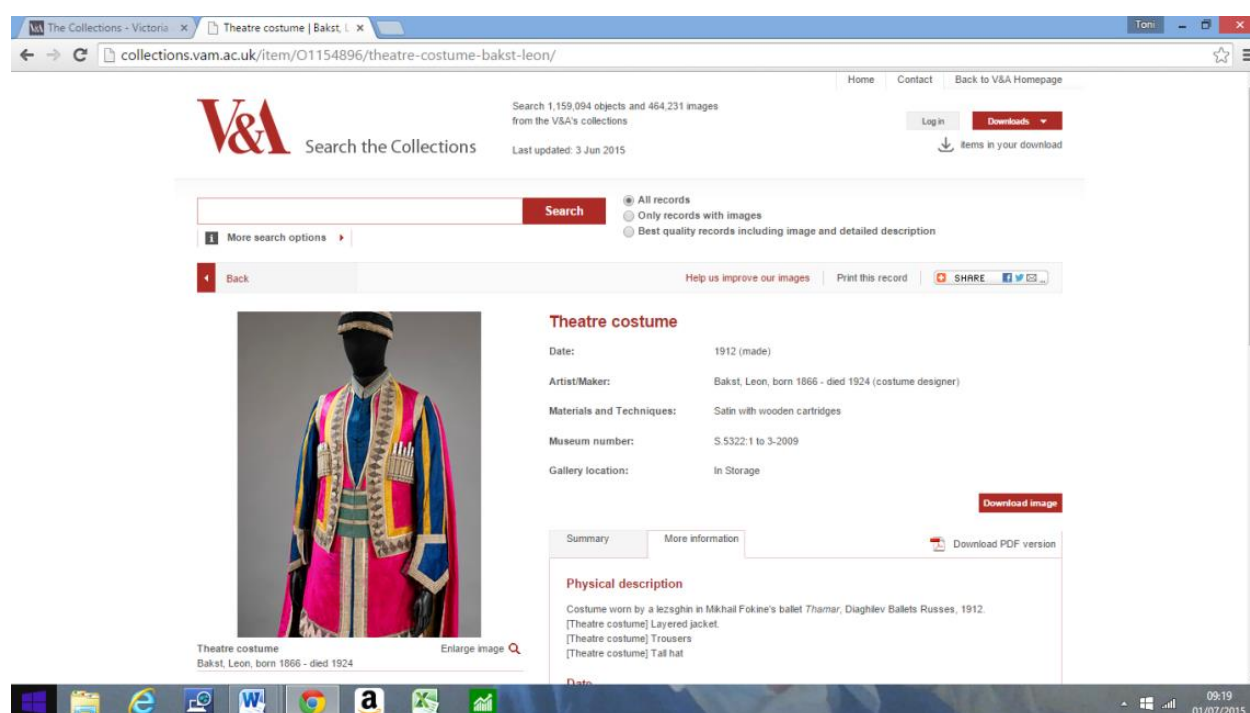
The Collections - Victoria ×
Theatre costume | Bakst, L ×
Toni
collections.vam.ac.uk/item/O1154896/theatre-costume-bakst-leon/

Home Contact Back to V&A Homepage

V&A Search the Collections

Search 1,159,094 objects and 464,231 images from the V&A's collections

Last updated: 3 Jun 2015

Log in
Downloads
items in your download

Search
All records
Only records with images
Best quality records including image and detailed description
More search options

Back
Help us improve our images
Print this record
SHARE

Theatre costume

Date: 1912 (made)

Artist/Maker: Bakst, Leon, born 1866 - died 1924 (costume designer)

Materials and Techniques: Satin with wooden cartridges

Museum number: S.5322:1 to 3-2009

Gallery location: In Storage

Download image

Summary
More information
Download PDF version

Physical description

Costume worn by a lezsghin in Mikhail Fokine's ballet Thamar, Diaghilev Ballets Russes, 1912.
[Theatre costume] Layered jacket.
[Theatre costume] Trousers
[Theatre costume] Tall hat

Date

Theatre costume
Bakst, Leon, born 1866 - died 1924
Enlarge image

09:19
01/07/2015